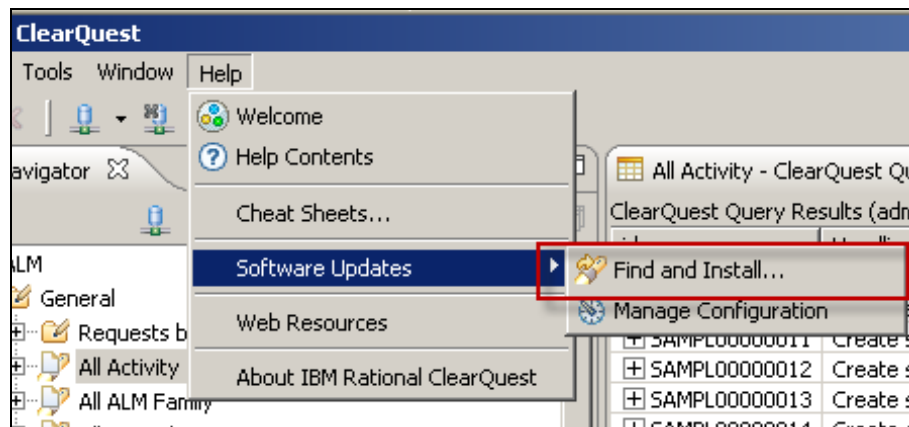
ClearQuest

Tools Window Help

avigator

LM
General
Requests b
All Activity
All ALM Family

Welcome
Help Contents
Cheat Sheets...
Software Updates
Web Resources
About IBM Rational ClearQuest

Find and Install...
Manage Configuration

All Activity - ClearQuest Q
ClearQuest Query Results (adm

SAMPL00000011 Create
SAMPL00000012 Create
SAMPL00000013 Create